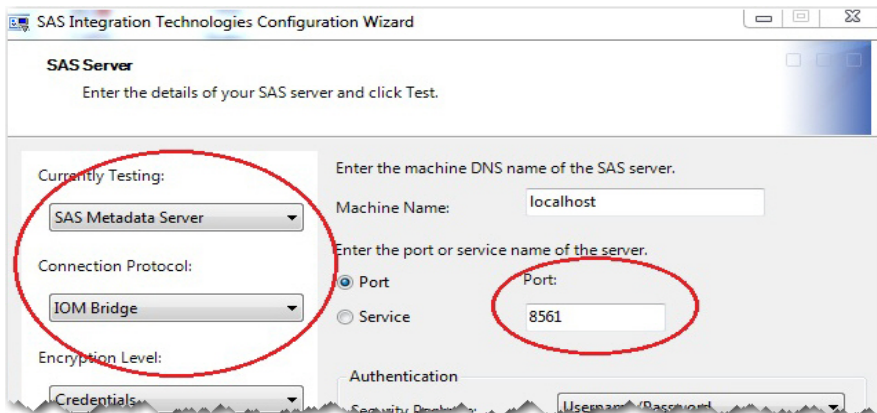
SAS Integration Technologies Configuration Wizard

SAS Server

Enter the details of your SAS server and click Test.

Currently Testing:

SAS Metadata Server

Connection Protocol:

IOM Bridge

Encryption Level:

Credentials

Enter the machine DNS name of the SAS server.

Machine Name:

localhost

Enter the port or service name of the server.

Port

Service

Port:

8561

Authentication

Security Package: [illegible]

Username/Password